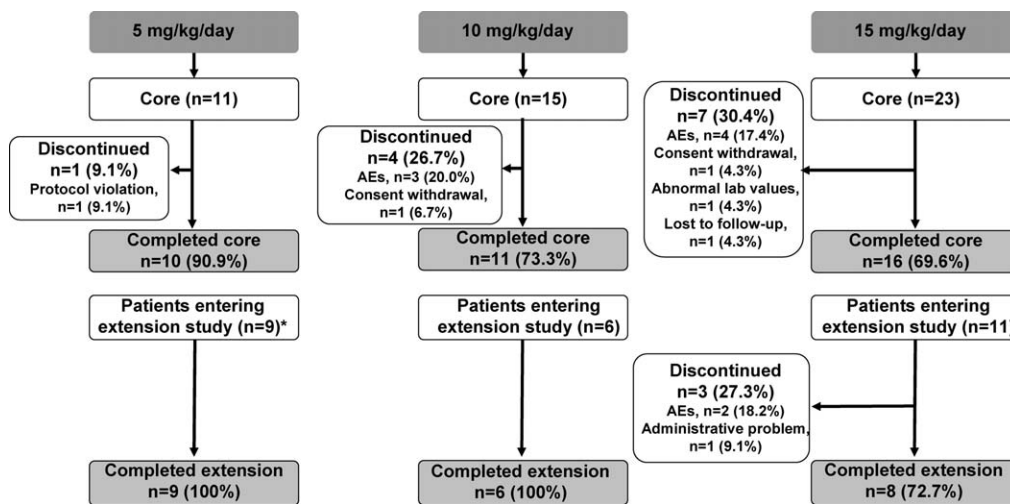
5 mg/kg/day

Core (n=11)

Discontinued
n=1 (9.1%)
Protocol violation, n=1 (9.1%)

Completed core
n=10 (90.9%)

Patients entering extension study (n=9)*

Completed extension
n=9 (100%)

10 mg/kg/day

Core (n=15)

Discontinued
n=4 (26.7%)
AEs, n=3 (20.0%)
Consent withdrawal, n=1 (6.7%)

Completed core
n=11 (73.3%)

Patients entering extension study (n=6)

Completed extension
n=6 (100%)

15 mg/kg/day

Core (n=23)

Discontinued
n=7 (30.4%)
AEs, n=4 (17.4%)
Consent withdrawal, n=1 (4.3%)
Abnormal lab values, n=1 (4.3%)
Lost to follow-up, n=1 (4.3%)

Completed core
n=16 (69.6%)

Patients entering extension study (n=11)

Discontinued
n=3 (27.3%)
AEs, n=2 (18.2%)
Administrative problem, n=1 (9.1%)

Completed extension
n=8 (72.7%)